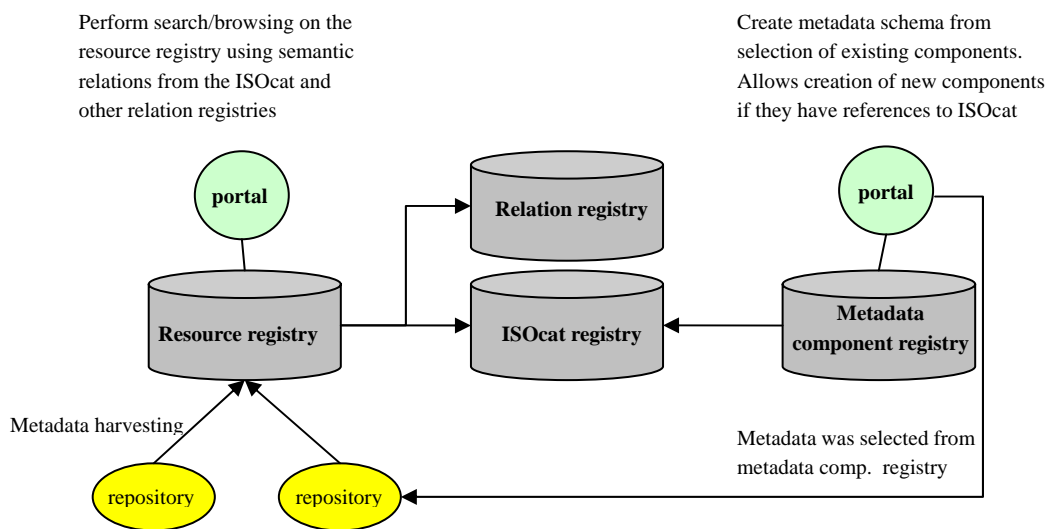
Perform search/browsing on the resource registry using semantic relations from the ISOcat and other relation registries

Create metadata schema from selection of existing components. Allows creation of new components if they have references to ISOcat

portal

Relation registry

portal

Resource registry

ISOcat registry

Metadata component registry

Metadata harvesting

Metadata was selected from metadata comp. registry

repository

repository